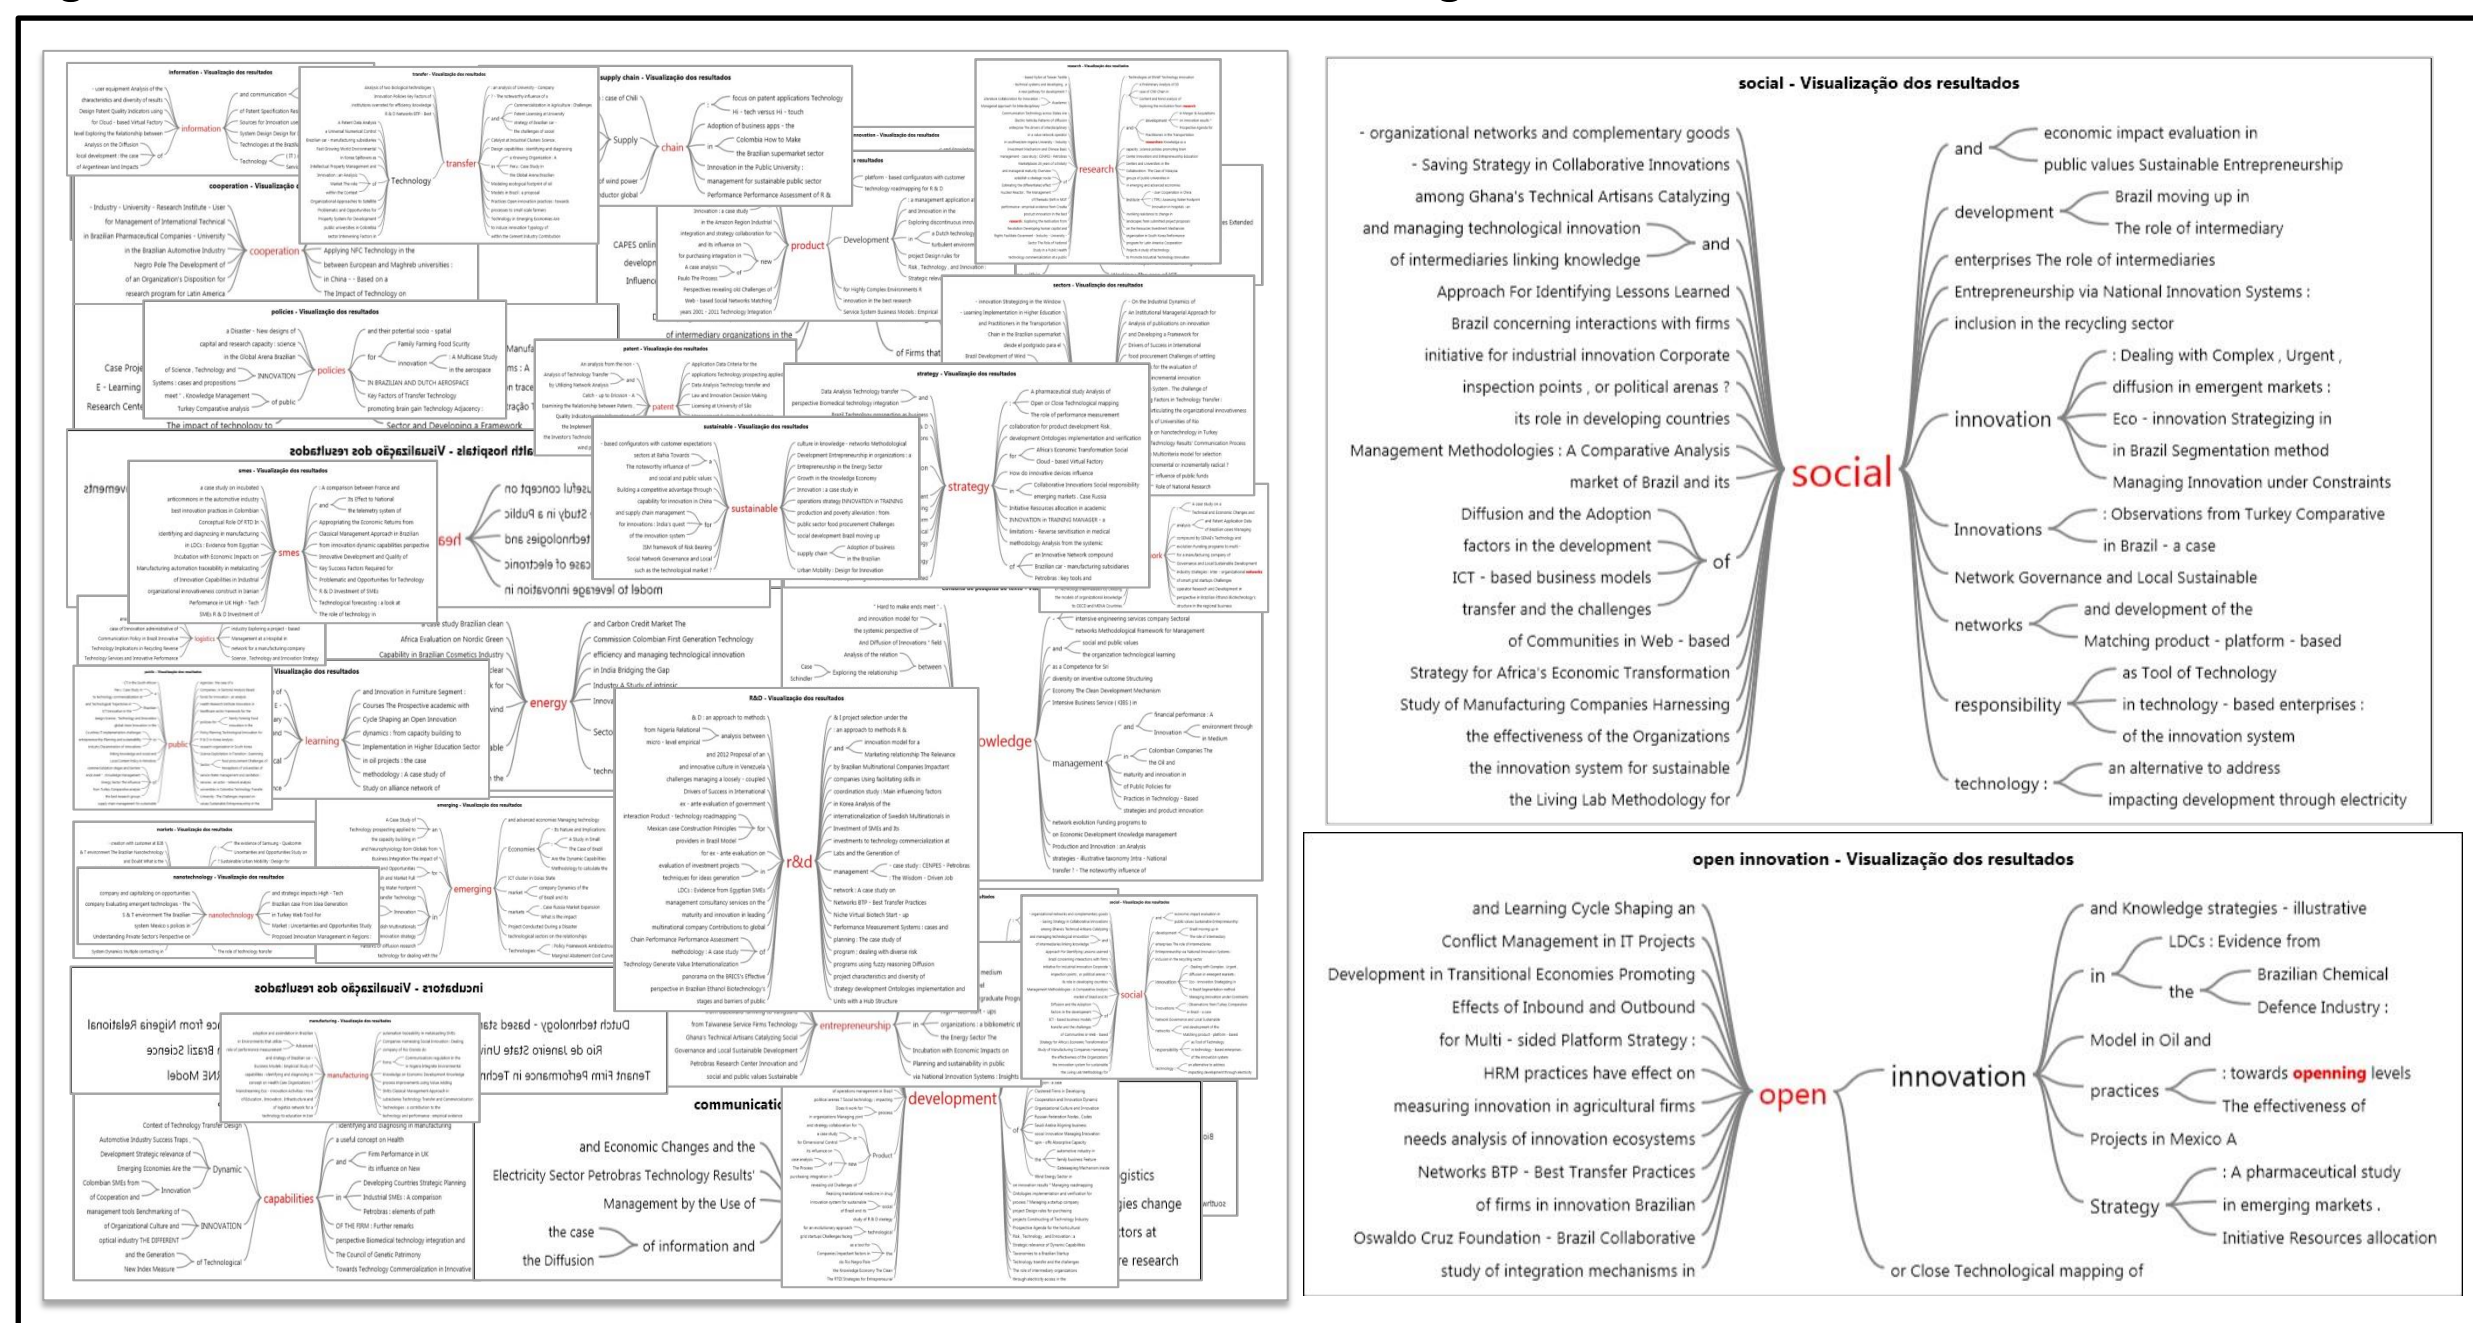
social - Visualização dos resultados

- organizational networks and complementary goods
- Saving Strategy in Collaborative Innovations
among Ghana's Technical Artisans Catalyzing
and managing technological innovation
of intermediaries linking knowledge
and
Approach For Identifying Lessons Learned
Brazil concerning interactions with firms
initiative for industrial innovation Corporate
inspection points , or political arenas ?
its role in developing countries
Management Methodologies : A Comparative Analysis
market of Brazil and its
Diffusion and the Adoption
factors in the development
ICT - based business models
transfer and the challenges
of
of Communities in Web - based
Strategy for Africa's Economic Transformation
Study of Manufacturing Companies Harnessing
the effectiveness of the Organizations
the innovation system for sustainable
the Living Lab Methodology for

social

and
economic impact evaluation in
public values Sustainable Entrepreneurship
development
Brazil moving up in
The role of intermediary
enterprises The role of intermediaries
Entrepreneurship via National Innovation Systems :
inclusion in the recycling sector
innovation
: Dealing with Complex , Urgent ,
diffusion in emergent markets :
Eco - innovation Strategizing in
in Brazil Segmentation method
Managing Innovation under Constraints
Innovations
: Observations from Turkey Comparative
in Brazil - a case
Network Governance and Local Sustainable
networks
and development of the
Matching product - platform - based
responsibility
as Tool of Technology
in technology - based enterprises :
of the innovation system
technology :
an alternative to address
impacting development through electricity

open innovation - Visualização dos resultados

and Learning Cycle Shaping an
Conflict Management in IT Projects
Development in Transitional Economies Promoting
Effects of Inbound and Outbound
for Multi - sided Platform Strategy :
HRM practices have effect on
measuring innovation in agricultural firms
needs analysis of innovation ecosystems
Networks BTP - Best Transfer Practices
of firms in innovation Brazilian
Oswaldo Cruz Foundation - Brazil Collaborative
study of integration mechanisms in

open

innovation

and Knowledge strategies - illustrative
in
LDCs : Evidence from
the
Brazilian Chemical
Defence Industry :
Model in Oil and
practices
: towards openning levels
The effectiveness of
Projects in Mexico A
Strategy
: A pharmaceutical study
in emerging markets .
Initiative Resources allocation
or Close Technological mapping of